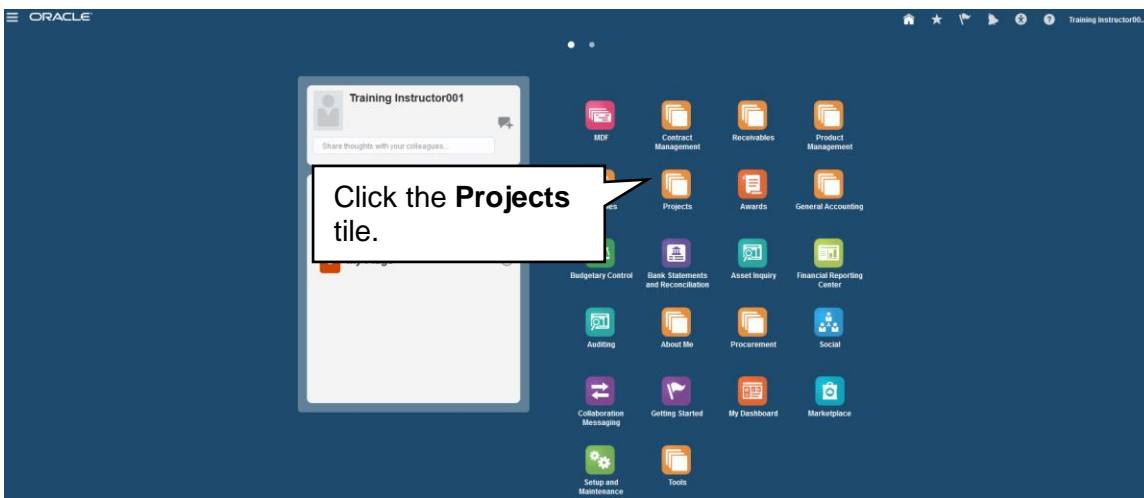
ORACLE

Training Instructor00...

Training Instructor001

Share thoughts with your colleagues...

MDF

Contract Management

Receivables

Product Management

Click the **Projects** tile.

Projects

Awards

General Accounting

Budgetary Control

Bank Statements and Reconciliation

Asset Inquiry

Financial Reporting Center

Auditing

About Me

Procurement

Social

Collaboration Messaging

Getting Started

My Dashboard

Marketplace

Setup and Maintenance

Tools